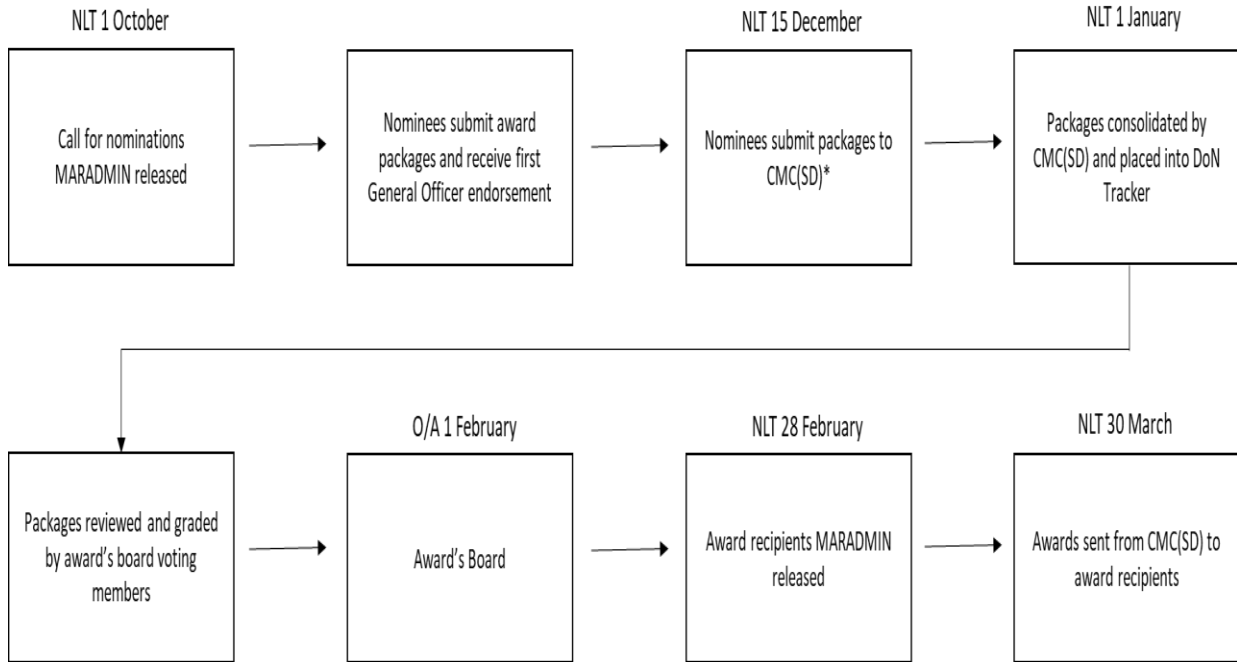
NLT 1 October

Call for nominations MARADMIN released

Nominees submit award packages and receive first General Officer endorsement

NLT 15 December

Nominees submit packages to CMC(SD)*

NLT 1 January

Packages consolidated by CMC(SD) and placed into DoN Tracker

Packages reviewed and graded by award's board voting members

O/A 1 February

Award's Board

NLT 28 February

Award recipients MARADMIN released

NLT 30 March

Awards sent from CMC(SD) to award recipients